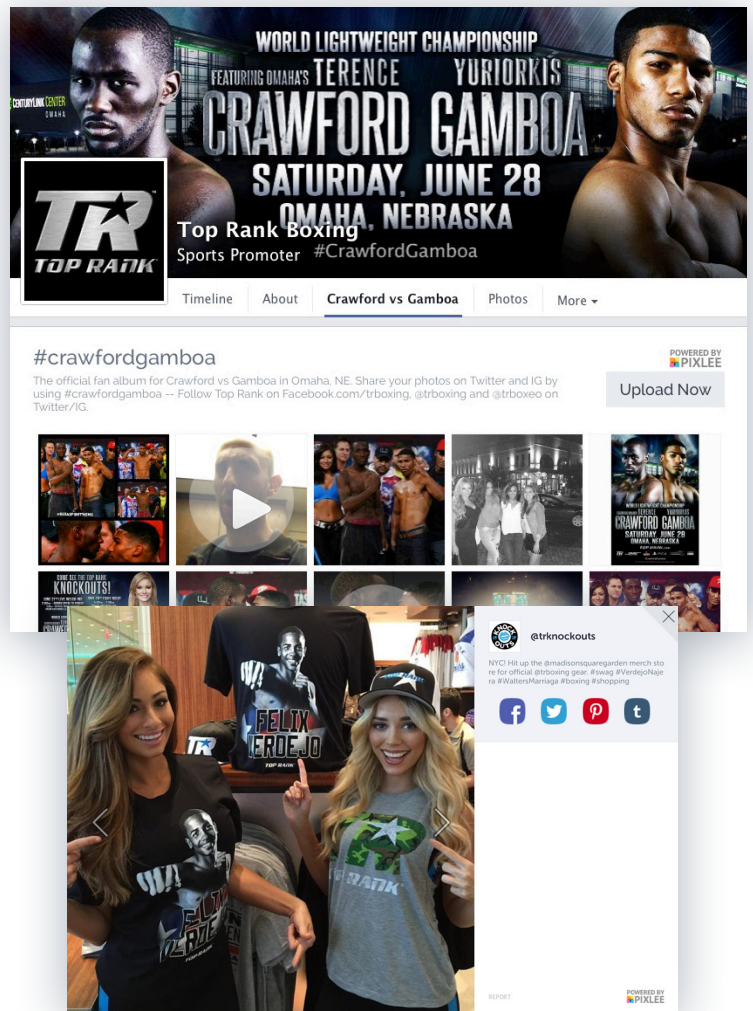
WORLD LIGHTWEIGHT CHAMPIONSHIP
FEATURING OMAHA'S TERENCE YURIORKIS
CRAWFORD GAMBOA
SATURDAY, JUNE 28
OMAHA, NEBRASKA

CENTURYLINK CENTER OMAHA

TR TOP RANK

Top Rank Boxing
Sports Promoter #CrawfordGamboa

Timeline | About | Crawford vs Gamboa | Photos | More

#crawfordgamboa

POWERED BY PIXLEE

The official fan album for Crawford vs Gamboa in Omaha, NE. Share your photos on Twitter and IG by using #crawfordgamboa -- Follow Top Rank on Facebook.com/trboxing, @trboxing and @trboxeo on Twitter/IG.

Upload Now

CRAWFORD GAMBOA
SATURDAY JUNE 28

COME SEE THE TOP RANK KNOCKOUTS!

@trknockouts

NYC! Hit up the @madisonsquaregarden merch store for official @trboxing gear. #swag #VerdejoNajera #WaltersMarriaga #boxing #shopping

FELIX VERDEJO
TOP RANK

TR

FELIX VERDEJO

RANK

REPORT

POWERED BY PIXLEE